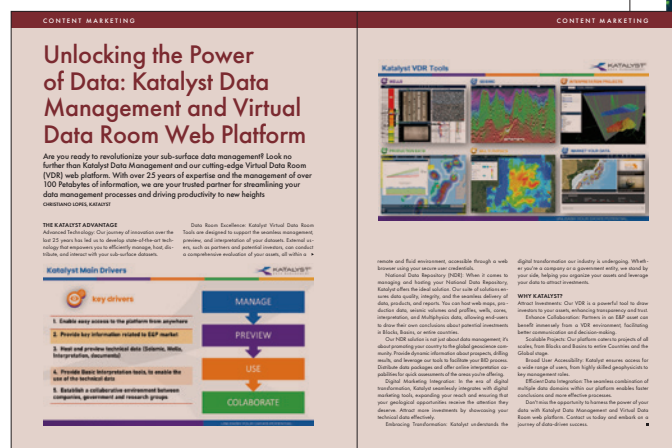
CONTENT MARKETING

Unlocking the Power of Data: Katalyst Data Management and Virtual Data Room Web Platform

Are you ready to revolutionize your sub-surface data management? Look no further than Katalyst Data Management and our cutting-edge Virtual Data Room (VDR) web platform. With over 25 years of expertise and the management of over 100 Petabytes of information, we are your trusted partner for streamlining your data management processes and driving productivity to new heights

CHRISTIANO LOPES, KATALYST

THE KATALYST ADVANTAGE
Advanced Technology: Our journey of innovation over the last 25 years has led us to develop state-of-the-art technology that empowers you to efficiently manage, host, distribute, and interact with your sub-surface datasets.

Data Room Excellence: Katalyst Virtual Data Room Tools are designed to support the seamless management, preview, and interpretation of your datasets. External users, such as partners and potential investors, can conduct a comprehensive evaluation of your assets, all within a

Katalyst Main Drivers

KATALYST

key drivers

1. Enable easy access to the platform from anywhere
2. Provide key information related to E&P market
3. Host and preview technical data (Seismic, Wells, Interpretation, documents)
4. Provide Basic Interpretation tools, to enable the use of the technical data
5. Establish a collaborative environment between companies, government and research groups

MANAGE
PREVIEW
USE
COLABORATE

CONTENT MARKETING

Katalyst VDR Tools

KATALYST

WELLS
SEISMIC
INTERPRETATION PROJECTS
PROFILE TOOLS
MAPPING
MARKET YOUR DATA

remote and fluid environment, accessible through a web browser using your secure user credentials.

National Data Repository (NDR): When it comes to managing and hosting your National Data Repository, Katalyst offers the ideal solution. Our suite of solutions ensures data quality, integrity, and the seamless delivery of data, products, and reports. You can host well maps, production data, seismic volumes and profiles, wells, cores, interpretation, and Multiphysics data, allowing end-users to draw their own conclusions about potential investments in Blocks, Basins, or entire countries.

Our NDR solution is not just about data management; it's about promoting your country to the global geoscience community. Provide dynamic information about prospects, drilling results, and leverage our tools to facilitate your BID process. Distribute data packages and offer online interpretation capabilities for quick assessments of the areas you're offering.

Digital Marketing Integration: In the era of digital transformation, Katalyst seamlessly integrates with digital marketing tools, expanding your reach and ensuring that your geological opportunities receive the attention they deserve. Attract more investments by showcasing your technical data effectively.

Embracing Transformation: Katalyst understands the digital transformation our industry is undergoing. Whether you're a company or a government entity, we stand by your side, helping you organize your assets and leverage your data to attract investments.

WHY KATALYST?
Attract Investments: Our VDR is a powerful tool to draw investors to your assets, enhancing transparency and trust.

Enhance Collaboration: Partners in an E&P asset can benefit immensely from a VDR environment, facilitating better communication and decision-making.

Scalable Projects: Our platform caters to projects of all scales, from Blocks and Basins to entire Countries and the Global stage.

Broad User Accessibility: Katalyst ensures access for a wide range of users, from highly skilled geophysicists to key management roles.

Efficient Data Integration: The seamless combination of multiple data domains within our platform enables faster conclusions and more effective processes.

Don't miss the opportunity to harness the power of your data with Katalyst Data Management and Virtual Data Room web platform. Contact us today and embark on a journey of data-driven success.